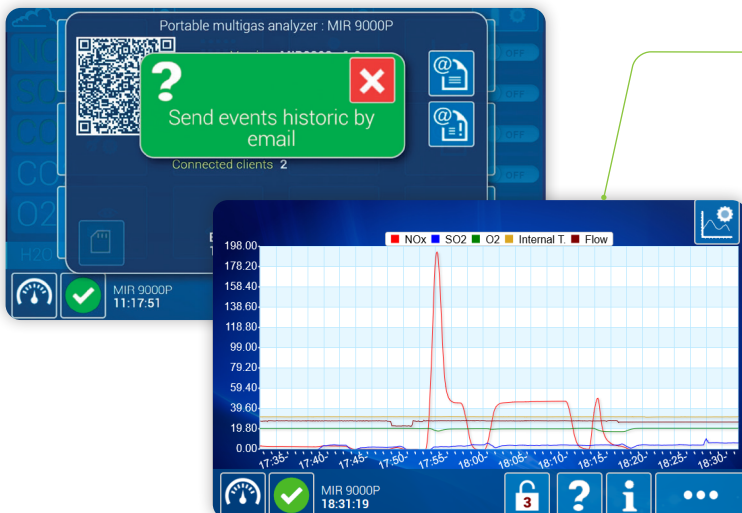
Portable multigas analyzer : MIR 9000P

Send events historic by email

Connected clients 2

OFF
OFF
OFF
OFF
OFF

HC
SO
CO
CO
O2
H2O

MIR 9000P
11:17:51

NOx SO2 O2 Internal T. Flow

198.00
178.20
158.40
138.60
118.80
99.00
79.20
59.40
39.60
19.80
0.00

17:35
17:40
17:45
17:50
17:55
18:00
18:05
18:10
18:15
18:20
18:25
18:30

MIR 9000P
18:31:19

3